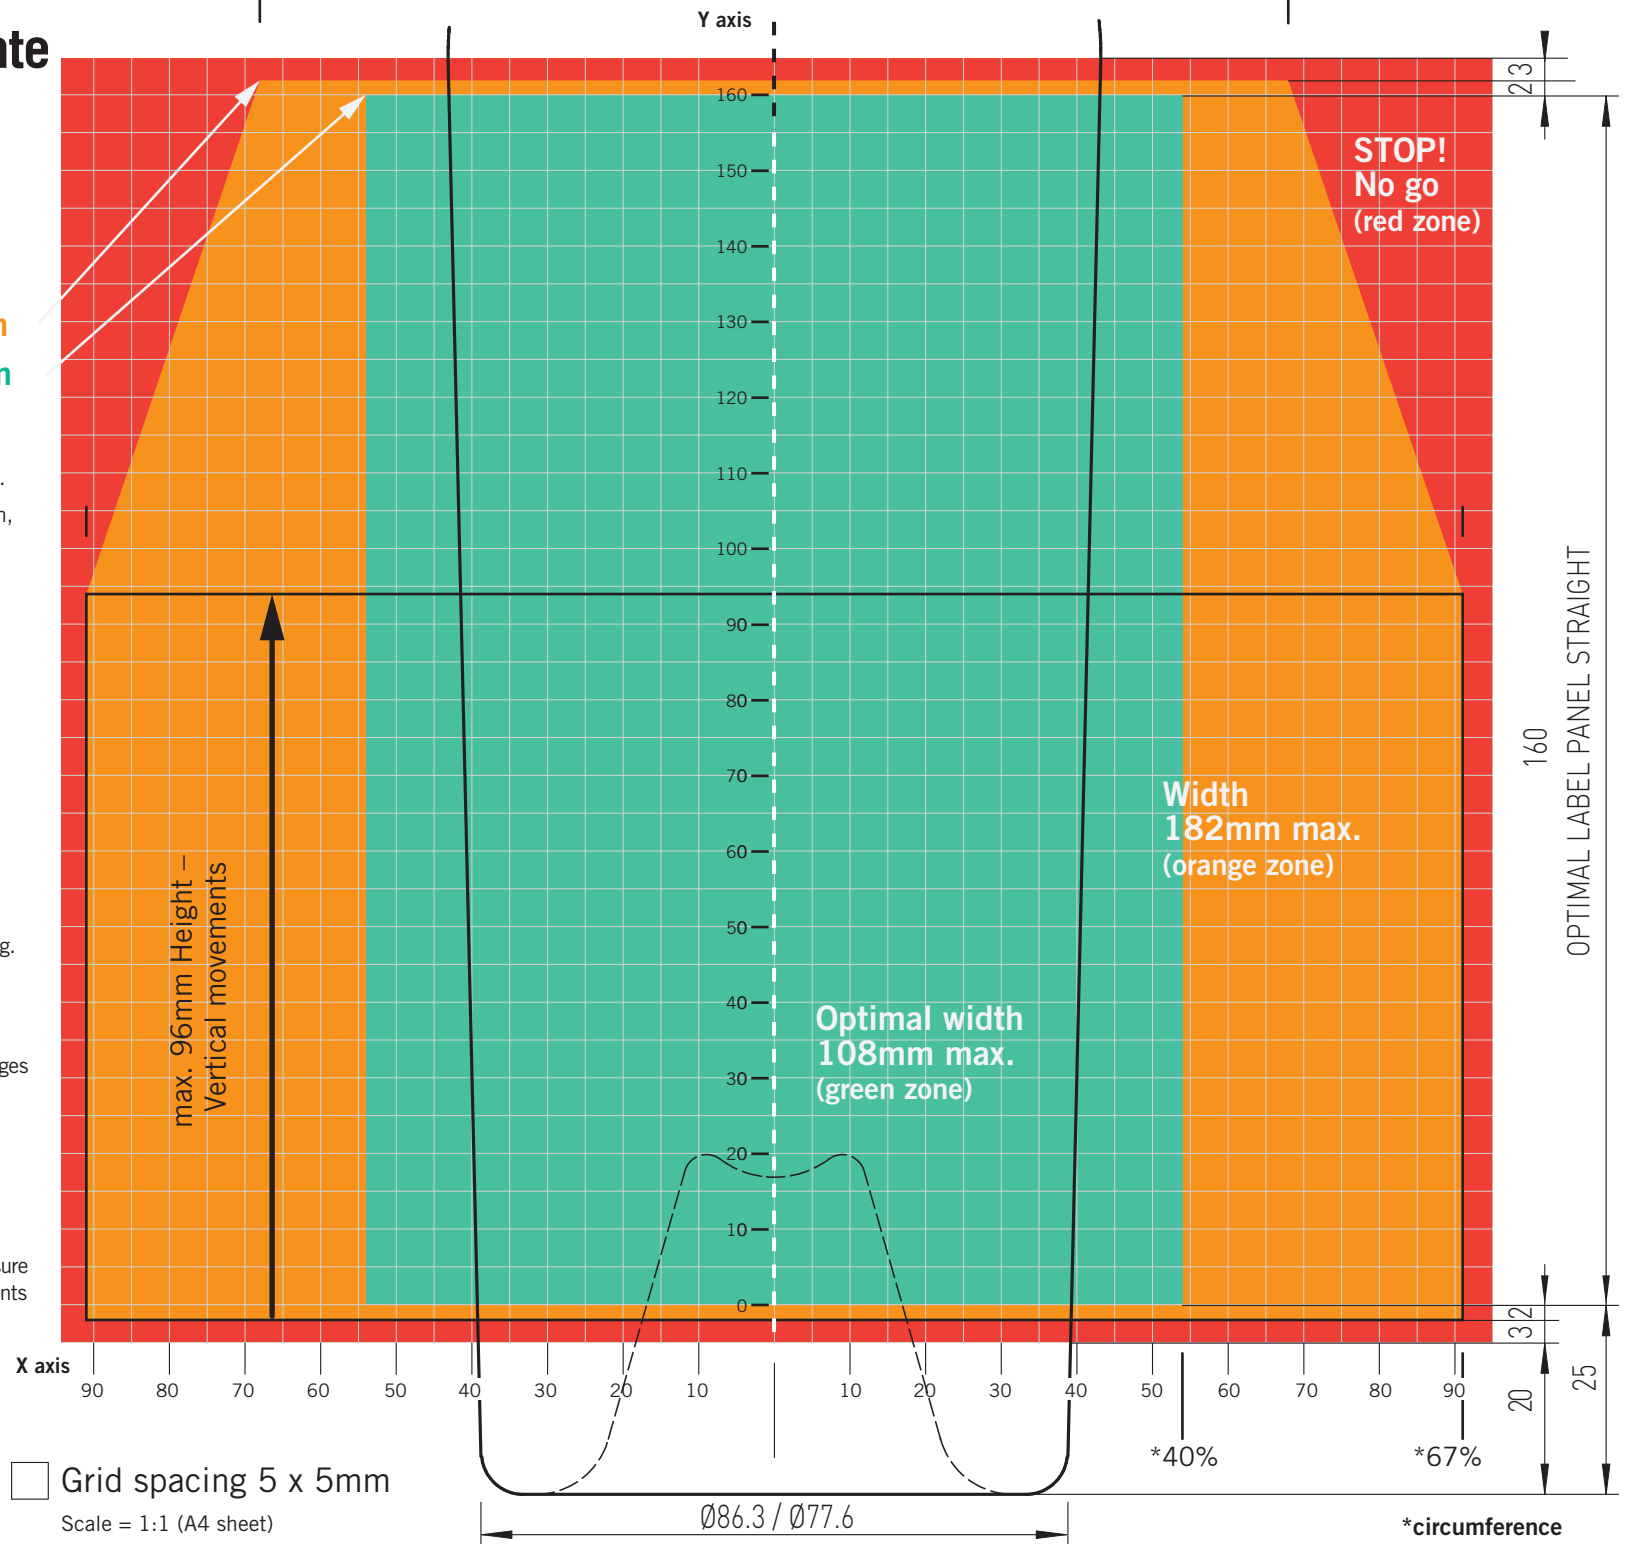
ate

n
n
.
n,
g.
ges
ure
nts

Y axis

160
150
140
130
120
110
100
90
80
70
60
50
40
30
20
10
0

STOP!
No go
(red zone)

Width
182mm max.
(orange zone)

Optimal width
108mm max.
(green zone)

max. 96mm Height –
Vertical movements

2
3
3
2
160
OPTIMAL LABEL PANEL STRAIGHT
20
25

X axis
90 80 70 60 50 40 30 20 10 10 20 30 40 50 60 70 80 90

*40%
*67%

Grid spacing 5 x 5mm
Scale = 1:1 (A4 sheet)

Ø86.3 / Ø77.6

*circumference